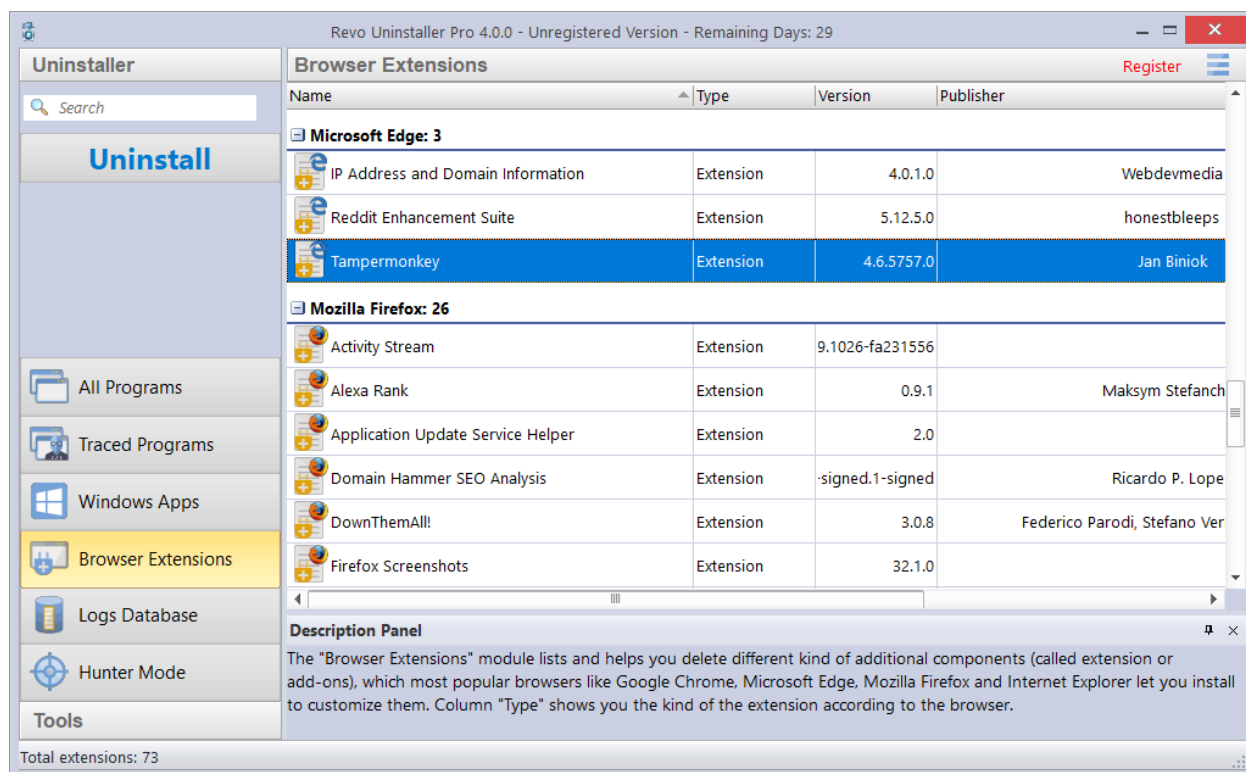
Revo Uninstaller Pro 4.0.0 - Unregistered Version - Remaining Days: 29

Uninstaller

Search

Uninstall

All Programs

Traced Programs

Windows Apps

Browser Extensions

Logs Database

Hunter Mode

Tools

Browser Extensions

Register

| Name | Type | Version | Publisher |
|---|---|---|---|
| Microsoft Edge: 3 | | | |
| IP Address and Domain Information | Extension | 4.0.1.0 | Webdevmedia |
| Reddit Enhancement Suite | Extension | 5.12.5.0 | honestbleeps |
| Tampermonkey | Extension | 4.6.5757.0 | Jan Biniok |
| Mozilla Firefox: 26 | | | |
| Activity Stream | Extension | 9.1026-fa231556 | |
| Alexa Rank | Extension | 0.9.1 | Maksym Stefanch |
| Application Update Service Helper | Extension | 2.0 | |
| Domain Hammer SEO Analysis | Extension | -signed.1-signed | Ricardo P. Lope |
| DownThemAll! | Extension | 3.0.8 | Federico Parodi, Stefano Ver |
| Firefox Screenshots | Extension | 32.1.0 | |

Description Panel

The "Browser Extensions" module lists and helps you delete different kind of additional components (called extension or add-ons), which most popular browsers like Google Chrome, Microsoft Edge, Mozilla Firefox and Internet Explorer let you install to customize them. Column "Type" shows you the kind of the extension according to the browser.

Total extensions: 73